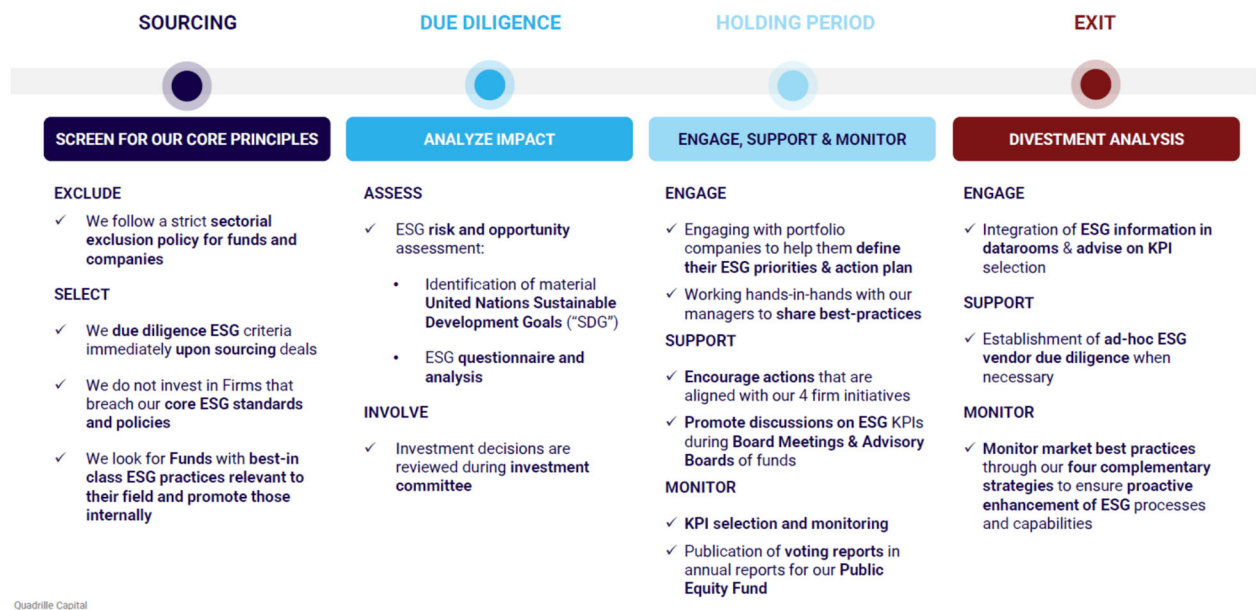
SOURCING

SCREEN FOR OUR CORE PRINCIPLES

EXCLUDE

✓ We follow a strict sectorial exclusion policy for funds and companies

SELECT

✓ We due diligence ESG criteria immediately upon sourcing deals

✓ We do not invest in Firms that breach our core ESG standards and policies

✓ We look for Funds with best-in class ESG practices relevant to their field and promote those internally

DUE DILIGENCE

ANALYZE IMPACT

ASSESS

✓ ESG risk and opportunity assessment:

• Identification of material United Nations Sustainable Development Goals ("SDG")

• ESG questionnaire and analysis

INVOLVE

✓ Investment decisions are reviewed during investment committee

HOLDING PERIOD

ENGAGE, SUPPORT & MONITOR

ENGAGE

✓ Engaging with portfolio companies to help them define their ESG priorities & action plan

✓ Working hands-in-hands with our managers to share best-practices

SUPPORT

✓ Encourage actions that are aligned with our 4 firm initiatives

✓ Promote discussions on ESG KPIs during Board Meetings & Advisory Boards of funds

MONITOR

✓ KPI selection and monitoring

✓ Publication of voting reports in annual reports for our Public Equity Fund

EXIT

DIVESTMENT ANALYSIS

ENGAGE

✓ Integration of ESG information in datarooms & advise on KPI selection

SUPPORT

✓ Establishment of ad-hoc ESG vendor due diligence when necessary

MONITOR

✓ Monitor market best practices through our four complementary strategies to ensure proactive enhancement of ESG processes and capabilities

Quadrille Capital